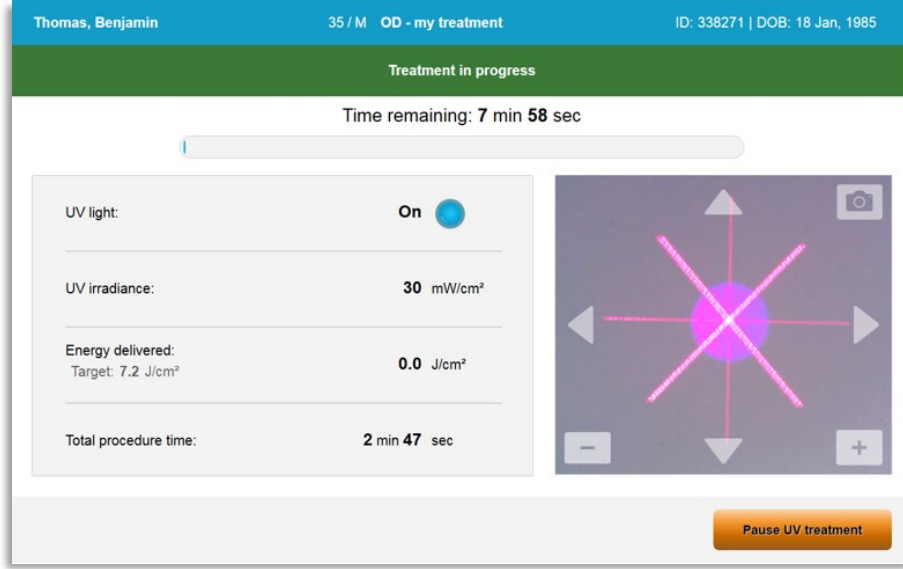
Thomas, Benjamin

35 / M OD - my treatment

ID: 338271 | DOB: 18 Jan, 1985

Treatment in progress

Time remaining: 7 min 58 sec

UV light: On

UV irradiance: 30 mW/cm²

Energy delivered: Target: 7.2 J/cm² 0.0 J/cm²

Total procedure time: 2 min 47 sec

−

+

Pause UV treatment